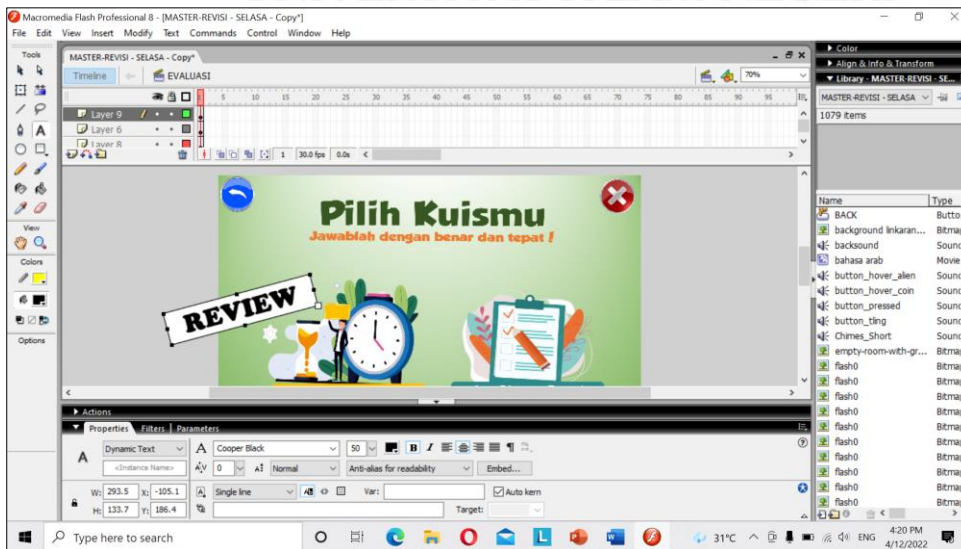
Macromedia Flash Professional 8 - [MASTER-REVISI - SELASA - Copy*]
File Edit View Insert Modify Text Commands Control Window Help

Tools
MASTER-REVISI - SELASA - Copy*
Timeline
EVALUASI
70%
Layer 9
Layer 6
Layer 8
5 10 15 20 25 30 35 40 45 50 55 60 65 70 75 80 85 90 95
1 30.0 fps 0.0s
View
Colors
Options

Pilih Kuismu
Jawablah dengan benar dan tepat !
REVIEW

Actions
Properties Filters Parameters
Dynamic Text
<Instance Name>
Cooper Black
50
B I
0
Normal
Anti-alias for readability
Embed...
W: 293.5 X: -105.1
H: 133.7 Y: 186.4
Single line
Var:
Auto kern
Target:

Color
Align & Info & Transform
Library - MASTER-REVISI - SE...
MASTER-REVISI - SELASA
1079 items
Name Type
BACK Butto
background linkaran... Bitmap
backsound Sound
bahasa arab Movie
button_hover_alien Sound
button_hover_coin Sound
button_pressed Sound
button_tling Sound
Chimes_Short Sound
empty-room-with-gr... Bitmap
flash0 Bitmap
flash0 Bitmap
flash0 Bitmap
flash0 Bitmap
flash0 Bitmap
flash0 Bitmap
flash0 Bitmap
flash0 Bitmap
flash0 Bitmap
flash0 Bitmap

Type here to search
31°C ENG 4:20 PM 4/12/2022